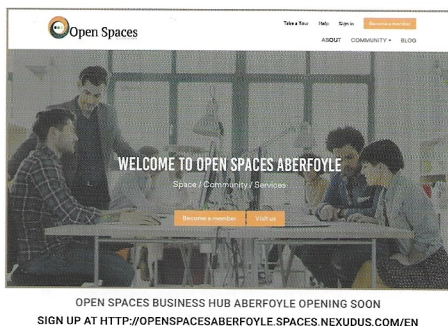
Open Spaces

Take a Tour Help Sign in Become a member

ABOUT COMMUNITY BLOG

WELCOME TO OPEN SPACES ABERFOYLE

Space / Community / Services

Become a member Visit us

OPEN SPACES BUSINESS HUB ABERFOYLE OPENING SOON

SIGN UP AT HTTP://OPENSPACESABERFOYLE.SPACES.NEXUDUS.COM/EN